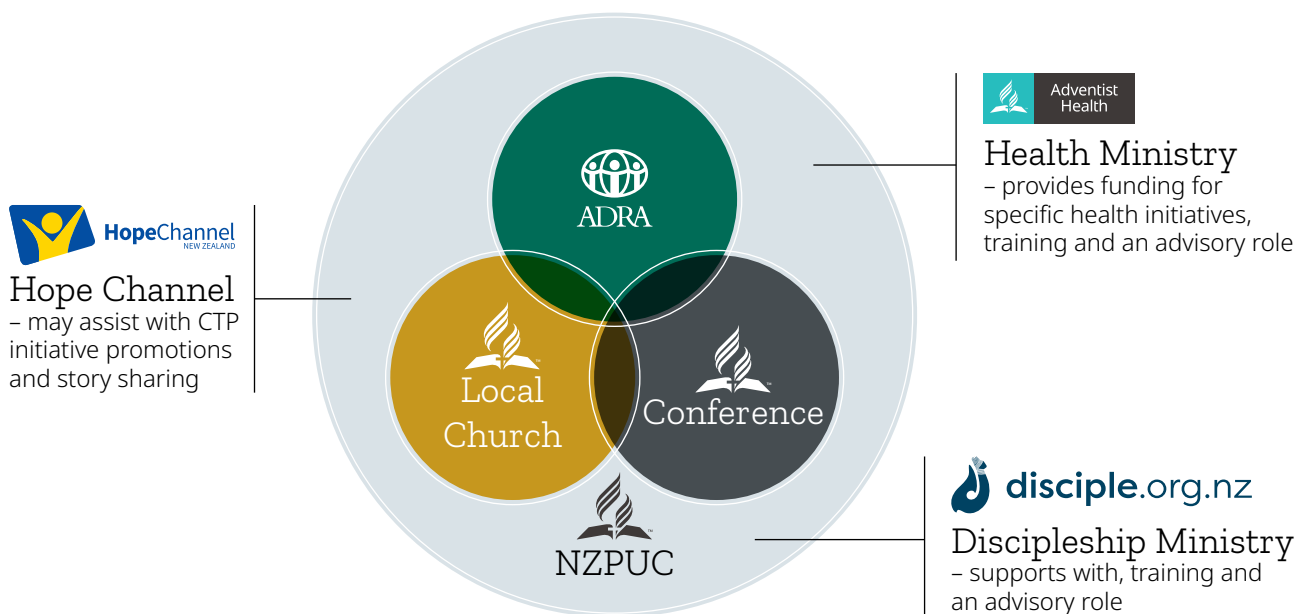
HopeChannel
NEW ZEALAND

Hope Channel
– may assist with CTP initiative promotions and story sharing

ADRA

Local Church

Conference

NZPUC

Adventist Health

Health Ministry
– provides funding for specific health initiatives, training and an advisory role

disciple.org.nz

Discipleship Ministry
– supports with, training and an advisory role